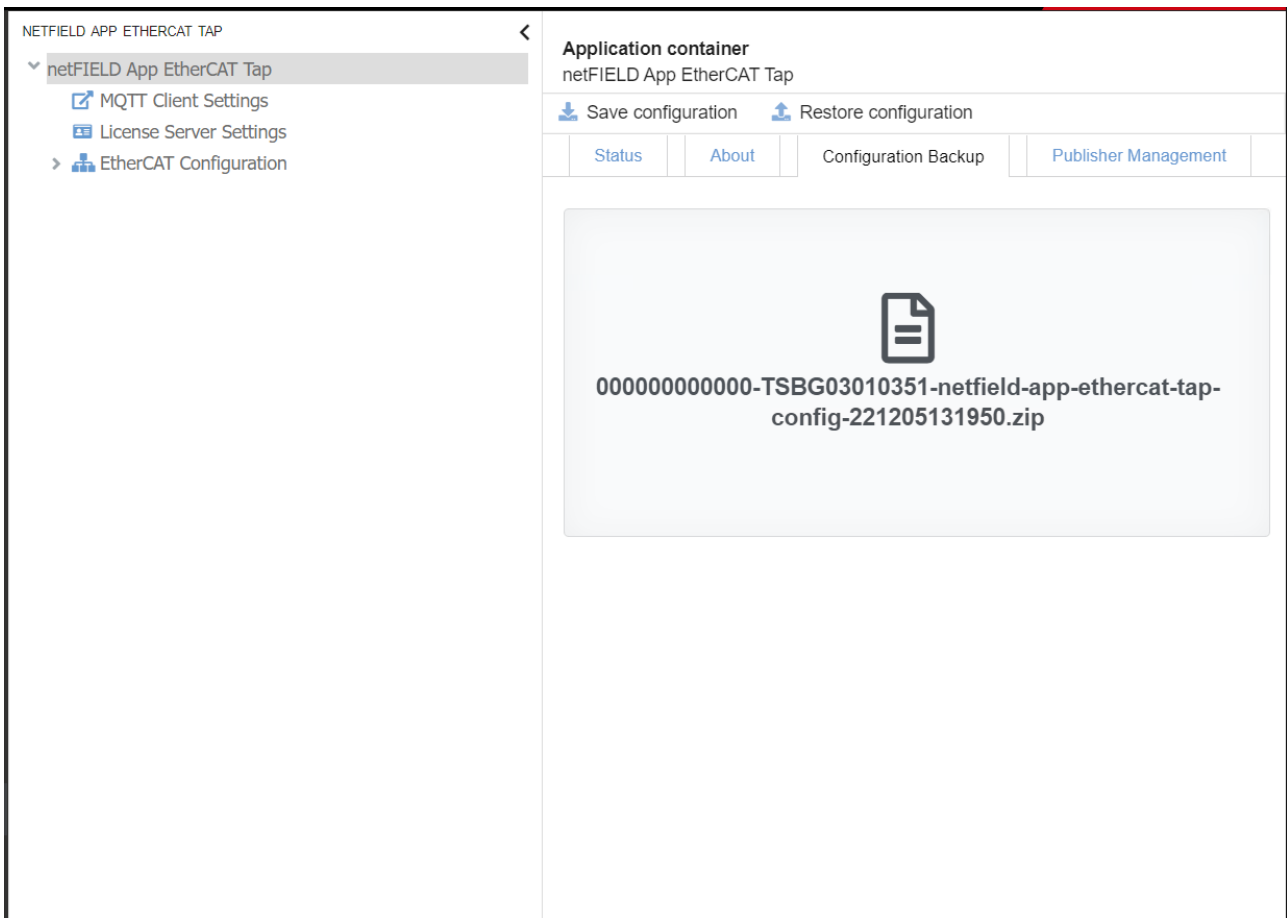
NETFIELD APP ETHERCAT TAP

netFIELD App EtherCAT Tap
MQTT Client Settings
License Server Settings
EtherCAT Configuration

Application container
netFIELD App EtherCAT Tap

Save configuration
Restore configuration

Status
About
Configuration Backup
Publisher Management

000000000000-TSBG03010351-netfield-app-ethercat-tap-config-221205131950.zip